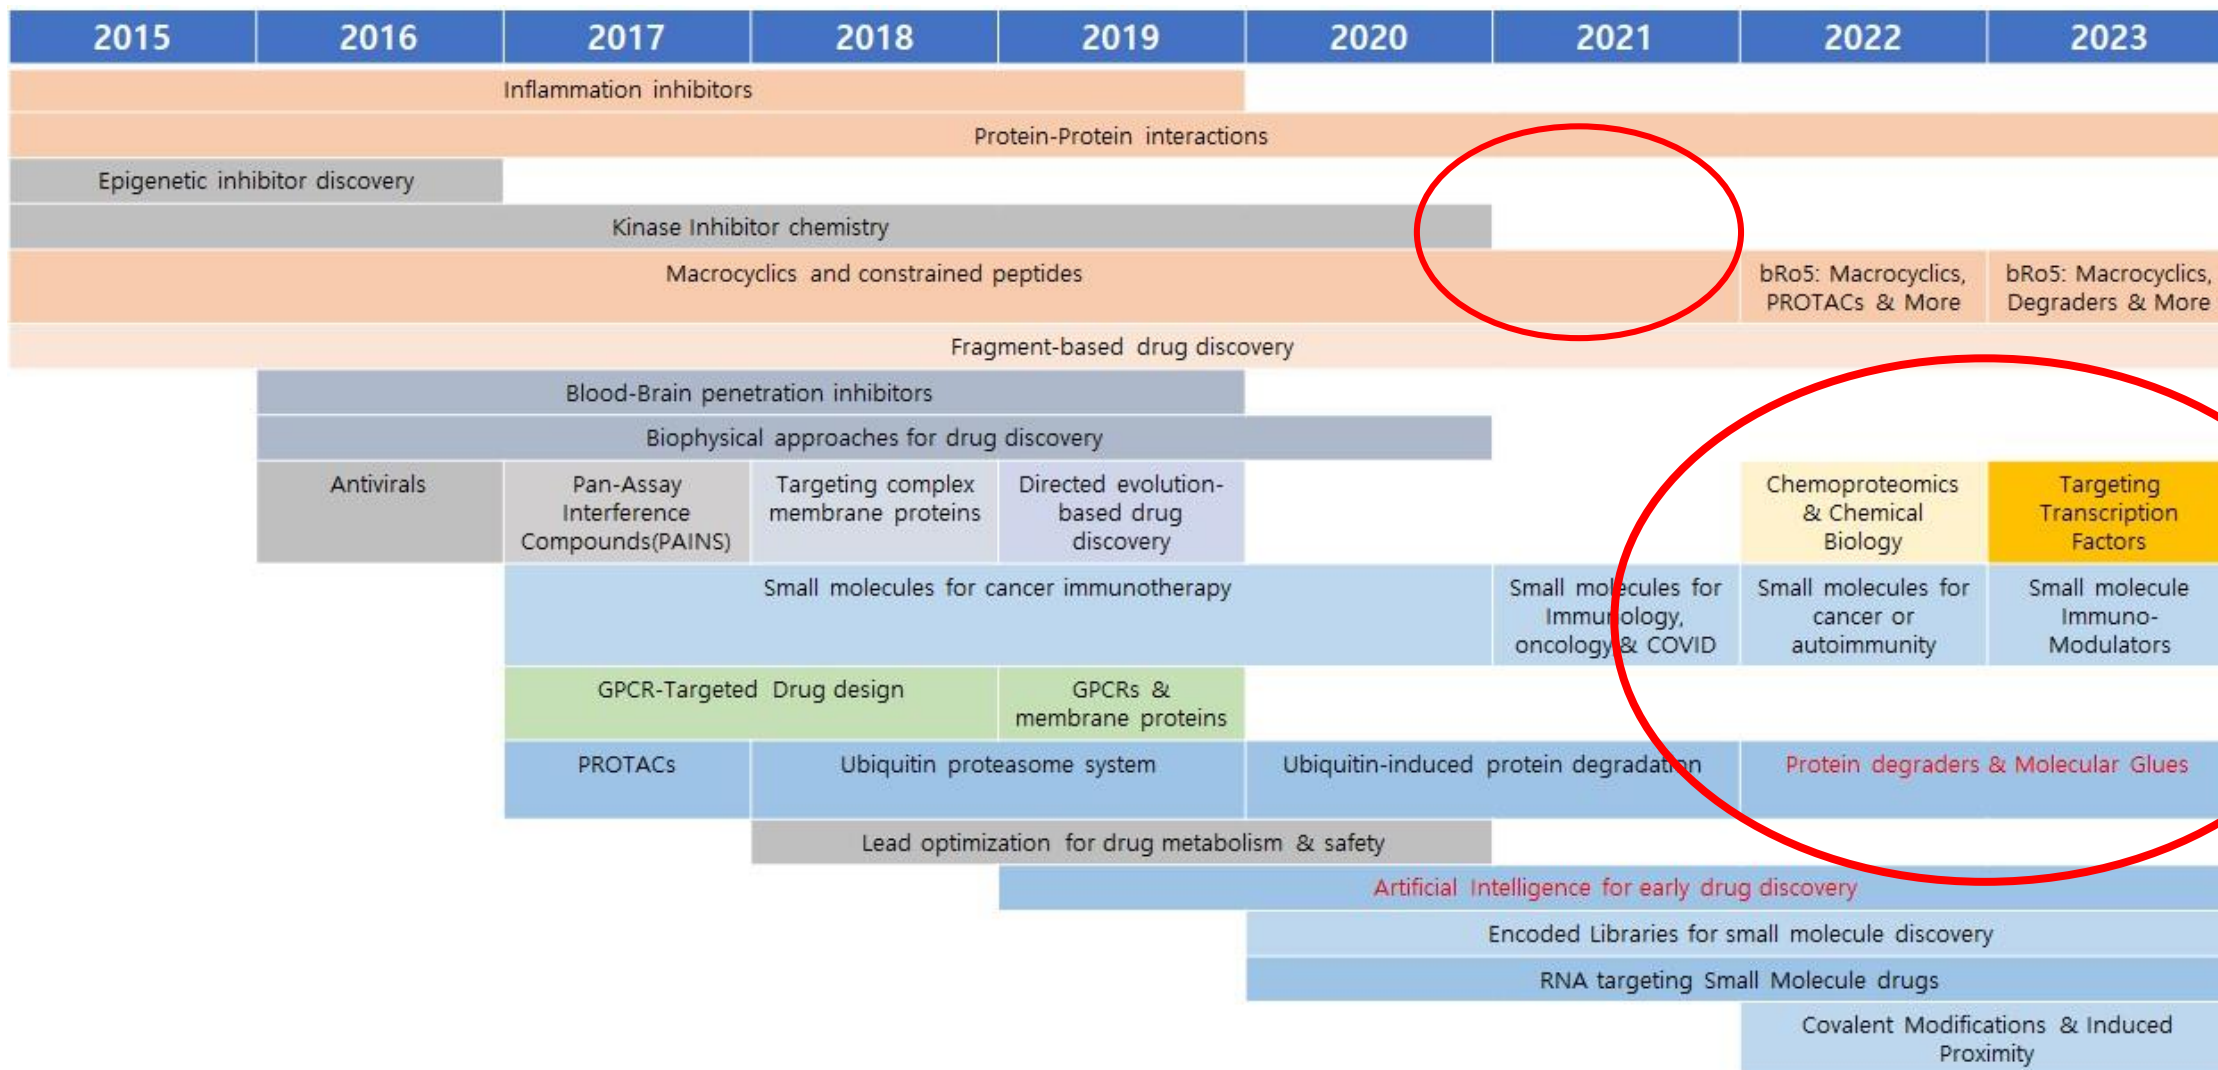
| 2015 | 2016 | 2017 | 2018 | 2019 | 2020 | 2021 | 2022 | 2023 |
|---|---|---|---|---|---|---|---|---|

Inflammation inhibitors

Protein-Protein interactions

Epigenetic inhibitor discovery

Kinase Inhibitor chemistry

Macrocyclics and constrained peptides

bRo5: Macrocyclics, PROTACs & More

bRo5: Macrocyclics, Degraders & More

Fragment-based drug discovery

Blood-Brain penetration inhibitors

Biophysical approaches for drug discovery

Antivirals

Pan-Assay Interference Compounds(PAINS)

Targeting complex membrane proteins

Directed evolution-based drug discovery

Chemoproteomics & Chemical Biology

Targeting Transcription Factors

Small molecules for cancer immunotherapy

Small molecules for Immunology, oncology & COVID

Small molecules for cancer or autoimmunity

Small molecule Immuno-Modulators

GPCR-Targeted Drug design

GPCRs & membrane proteins

PROTACs

Ubiquitin proteasome system

Ubiquitin-induced protein degradation

Protein degraders & Molecular Glues

Lead optimization for drug metabolism & safety

Artificial Intelligence for early drug discovery

Encoded Libraries for small molecule discovery

RNA targeting Small Molecule drugs

Covalent Modifications & Induced Proximity